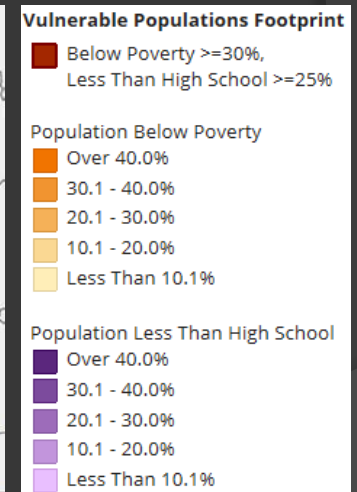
Vulnerable Populations Footprint

Below Poverty >=30%, Less Than High School >=25%

Population Below Poverty

Over 40.0%

30.1 - 40.0%

20.1 - 30.0%

10.1 - 20.0%

Less Than 10.1%

Population Less Than High School

Over 40.0%

30.1 - 40.0%

20.1 - 30.0%

10.1 - 20.0%

Less Than 10.1%